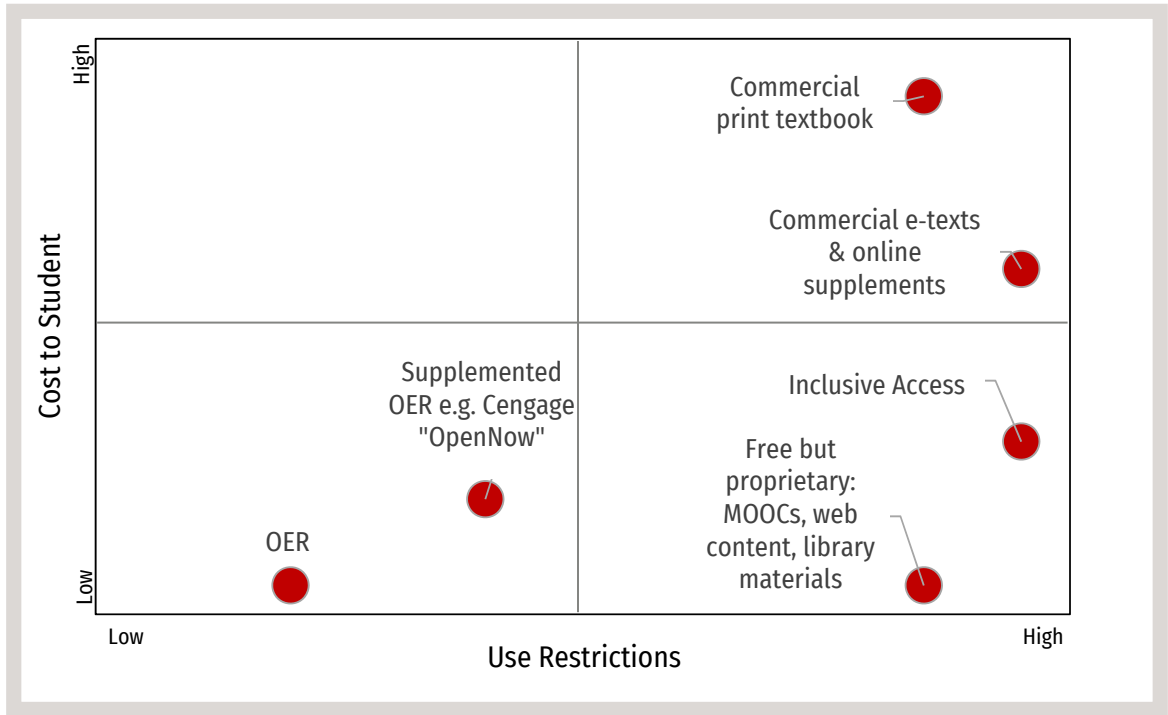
High

Cost to Student

Low

Commercial print textbook

Commercial e-texts & online supplements

Inclusive Access

Supplemented OER e.g. Cengage "OpenNow"

Free but proprietary: MOOCs, web content, library materials

OER

Low

High

Use Restrictions